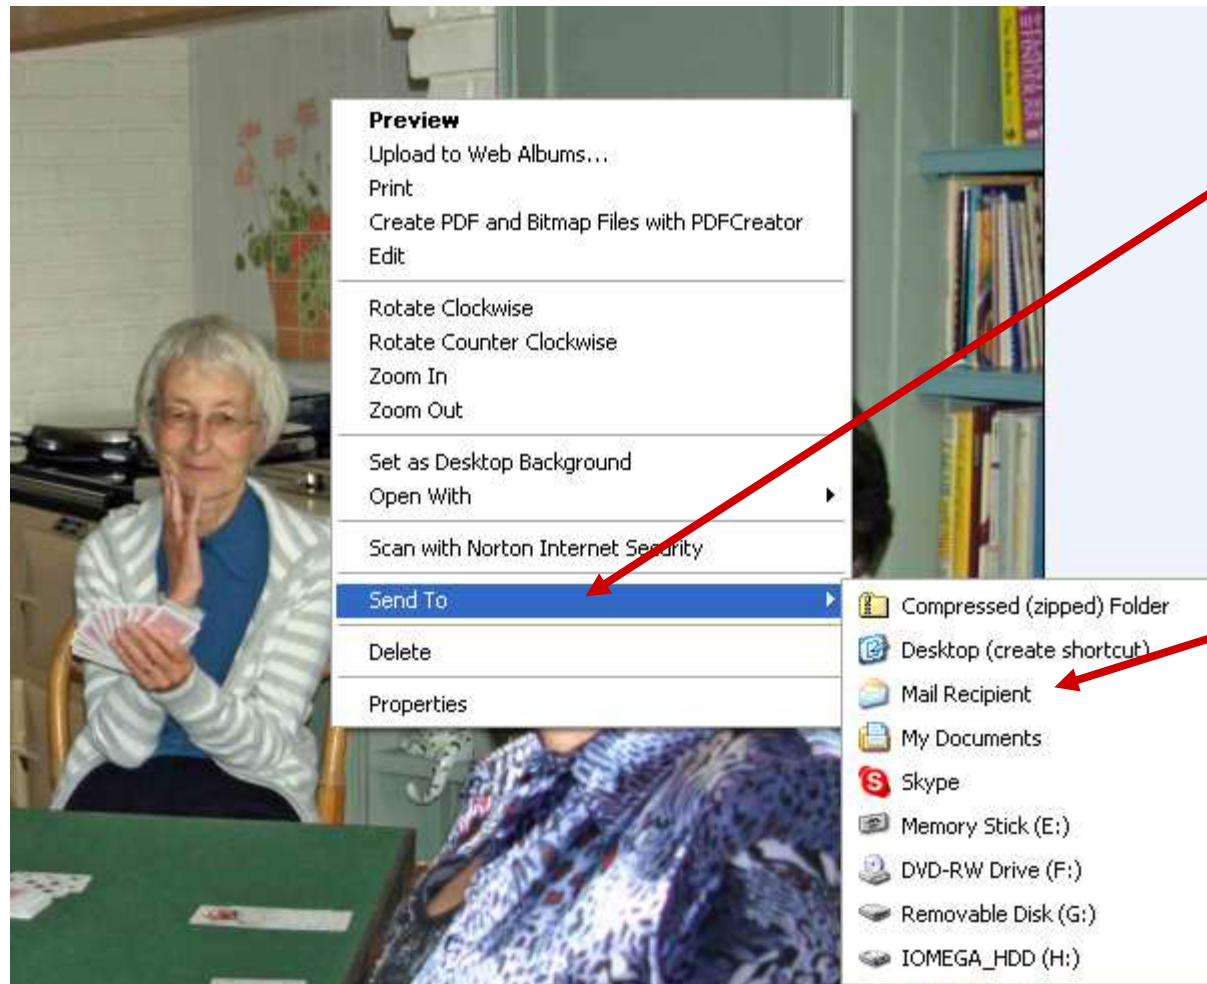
Preview
Upload to Web Albums...
Print
Create PDF and Bitmap Files with PDFCreator
Edit

Rotate Clockwise
Rotate Counter Clockwise
Zoom In
Zoom Out

Set as Desktop Background
Open With

Scan with Norton Internet Security

Send To

Delete

Properties

Compressed (zipped) Folder
Desktop (create shortcut)
Mail Recipient
My Documents
Skype
Memory Stick (E:)
DVD-RW Drive (F:)
Removable Disk (G:)
IOMEGA_HDD (H:)